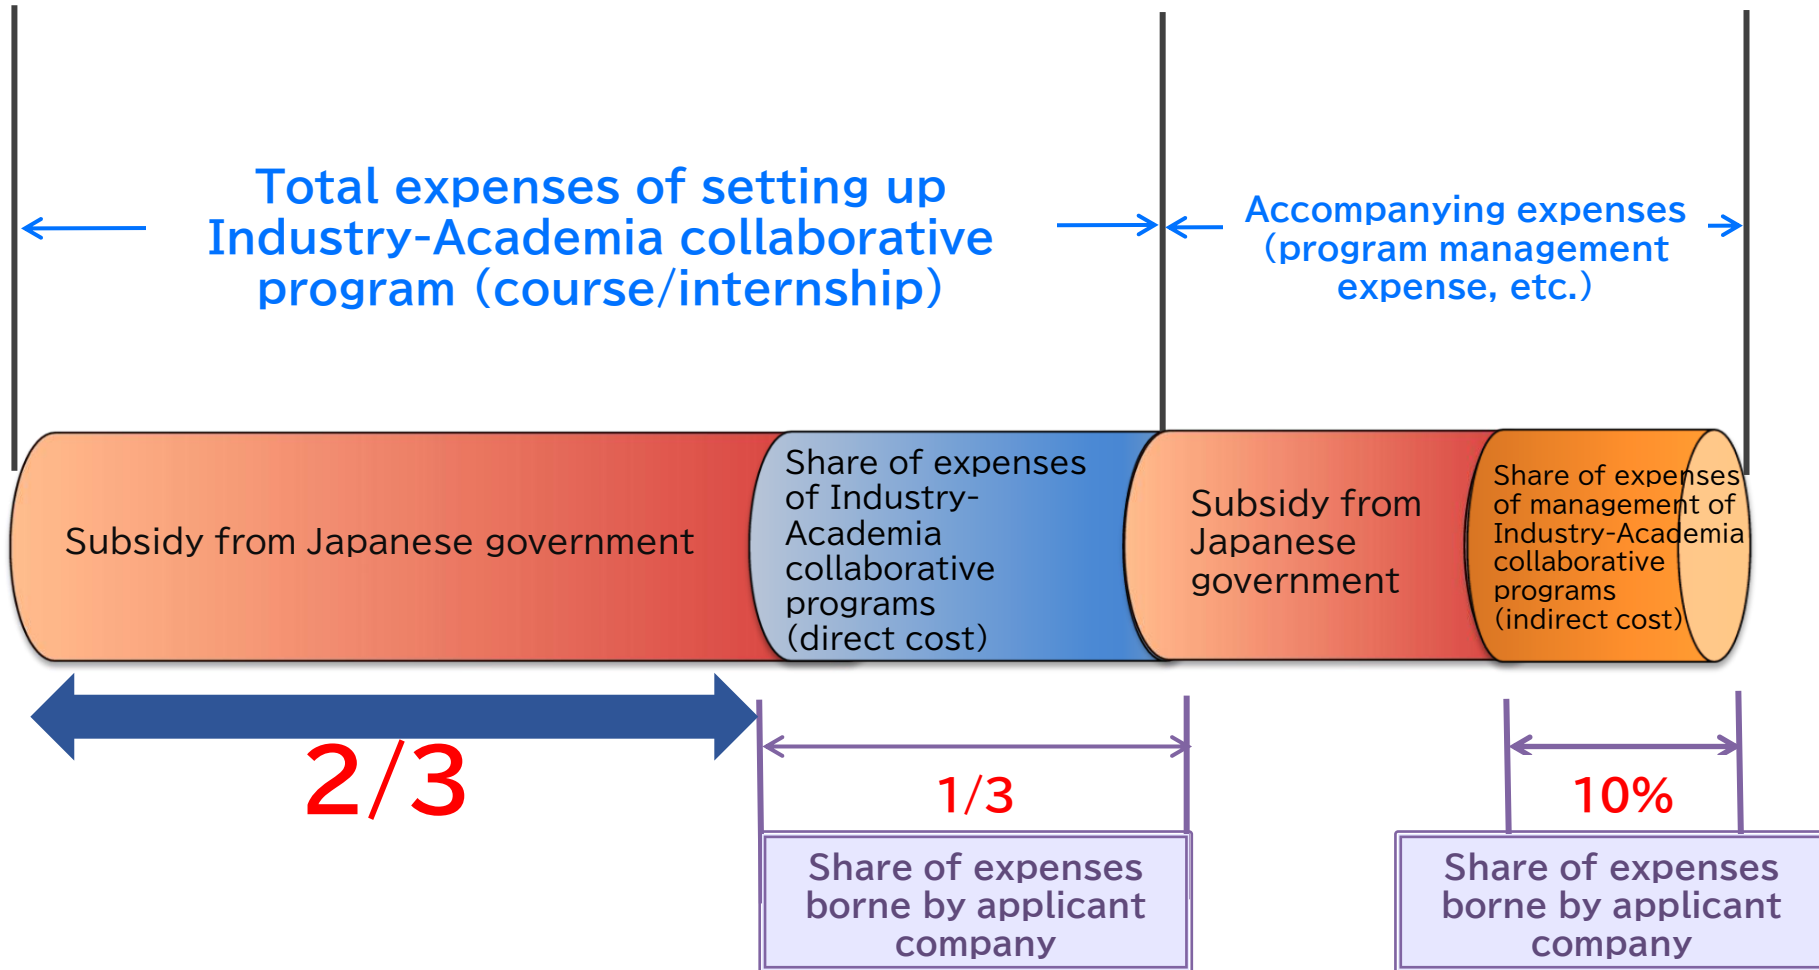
Total expenses of setting up Industry-Academia collaborative program (course/internship)

Accompanying expenses (program management expense, etc.)

Subsidy from Japanese government

Share of expenses of Industry-Academia collaborative programs (direct cost)

Subsidy from Japanese government

Share of expenses of management of Industry-Academia collaborative programs (indirect cost)

2/3

1/3

10%

Share of expenses borne by applicant company

Share of expenses borne by applicant company